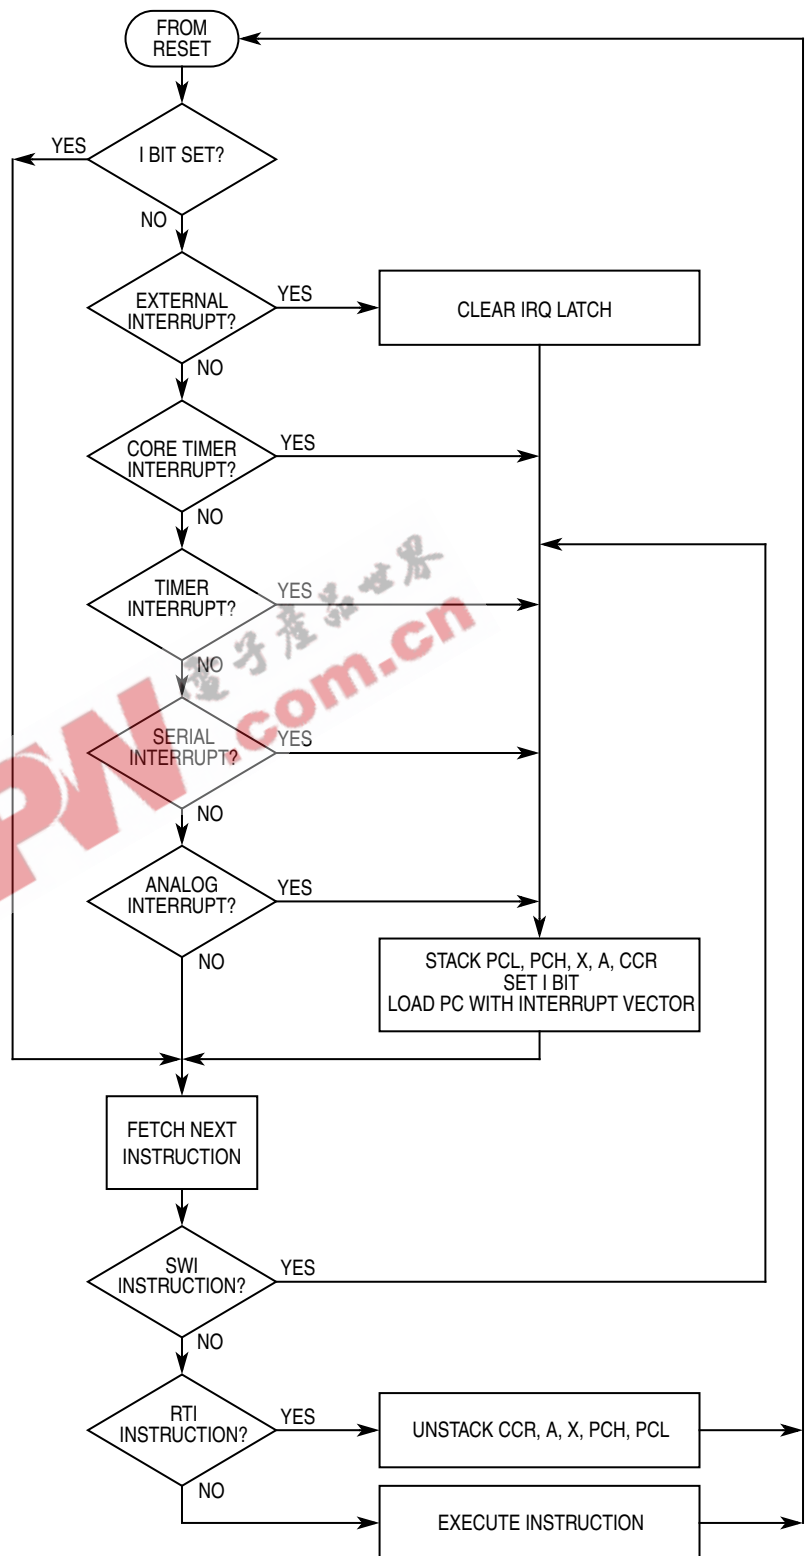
FROM RESET

I BIT SET?

YES

NO

EXTERNAL INTERRUPT?

YES

CLEAR IRQ LATCH

NO

CORE TIMER INTERRUPT?

YES

NO

TIMER INTERRUPT?

YES

NO

SERIAL INTERRUPT?

YES

NO

ANALOG INTERRUPT?

YES

NO

STACK PCL, PCH, X, A, CCR
SET I BIT
LOAD PC WITH INTERRUPT VECTOR

FETCH NEXT INSTRUCTION

SWI INSTRUCTION?

YES

NO

RTI INSTRUCTION?

YES

UNSTACK CCR, A, X, PCH, PCL

NO

EXECUTE INSTRUCTION

电子产品世界
EPW.com.cn